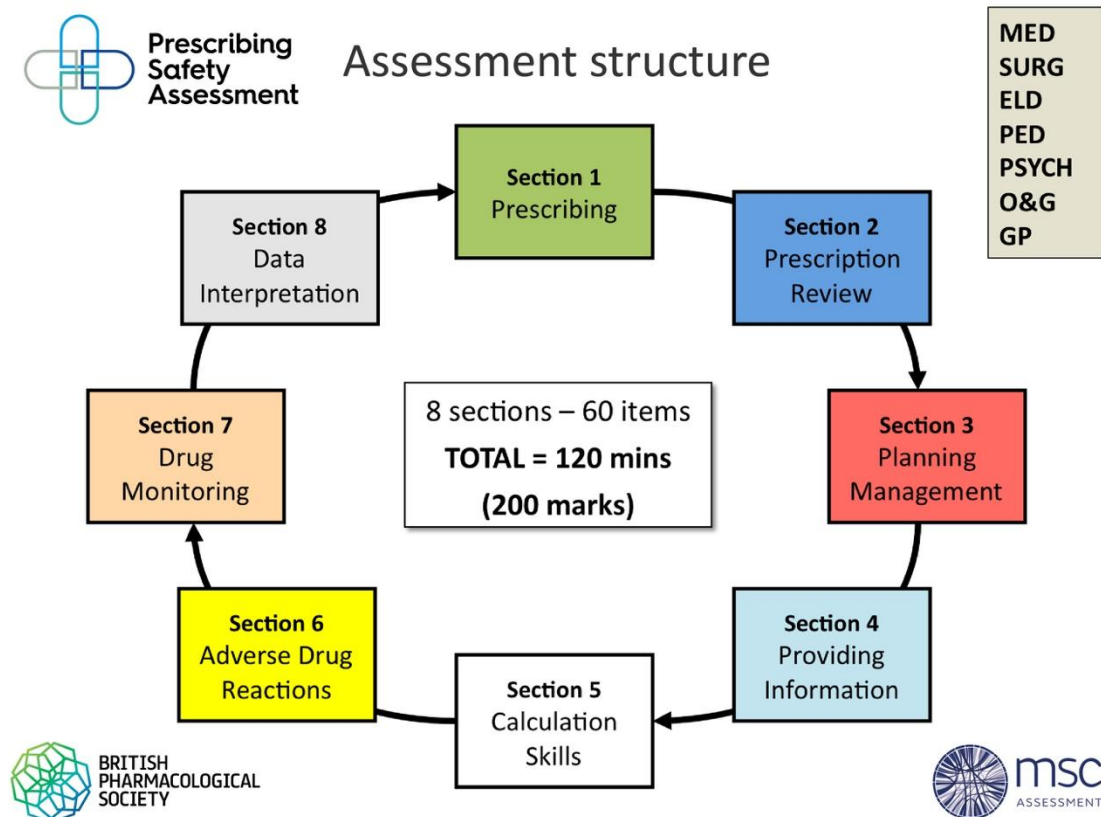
Prescribing Safety Assessment

Assessment structure

MED
SURG
ELD
PED
PSYCH
O&G
GP

Section 1
Prescribing

Section 2
Prescription Review

Section 3
Planning Management

Section 4
Providing Information

Section 5
Calculation Skills

Section 6
Adverse Drug Reactions

Section 7
Drug Monitoring

Section 8
Data Interpretation

8 sections – 60 items
TOTAL = 120 mins
(200 marks)

BRITISH PHARMACOLOGICAL SOCIETY

msc
ASSESSMENT